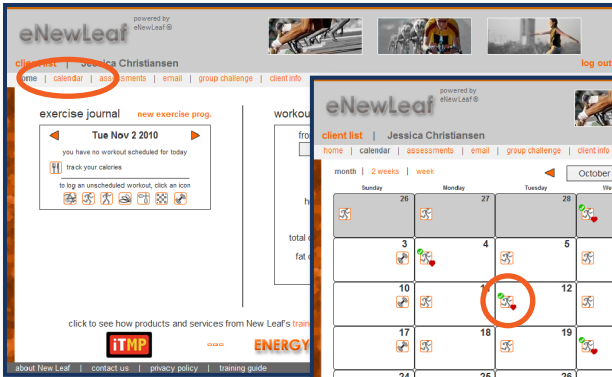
eNewLeaf powered by eNewLeaf®

client list | Jessica Christiansen

log out

home | calendar | assessments | email | group challenge | client info

exercise journal new exercise prog.

Tue Nov 2 2010

you have no workout scheduled for today

track your calories

to log an unscheduled workout, click an icon

workout

fro

h

total c

fat c

click to see how products and services from New Leaf's train

iTMP

ENERGY

about New Leaf | contact us | privacy policy | training guide

eNewLeaf powered by eNewLeaf®

client list | Jessica Christiansen

home | calendar | assessments | email | group challenge | client info

month | 2 weeks | week

October

| Sunday | Monday | Tuesday | We |
|---|---|---|---|
| 26 | 27 | 28 | |
| 3 | 4 | 5 | |
| 10 | 1 | 12 | |
| 17 | 18 | 19 | |